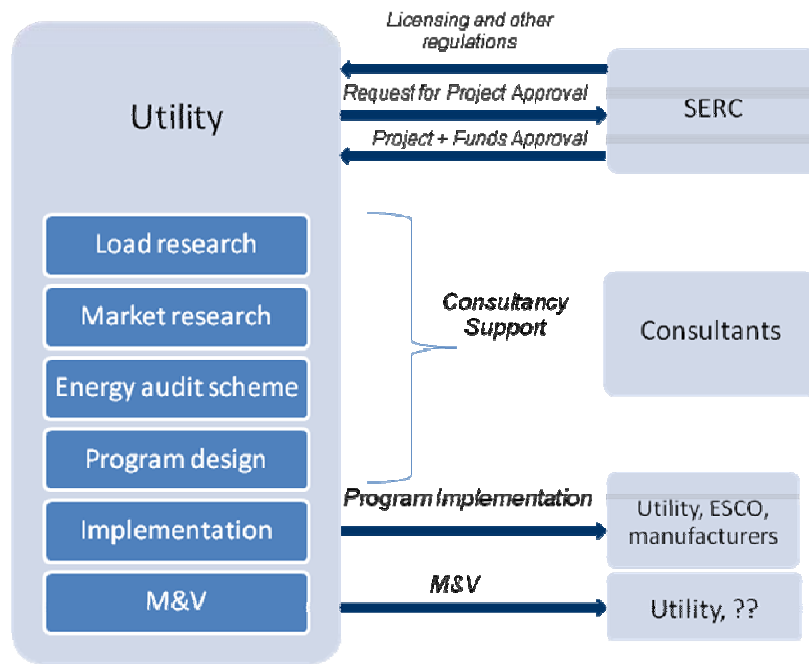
Utility

Load research

Market research

Energy audit scheme

Program design

Implementation

M&V

Licensing and other regulations

Request for Project Approval

Project + Funds Approval

SERC

Consultancy Support

Consultants

Program Implementation

Utility, ESCO, manufacturers

M&V

Utility, ??